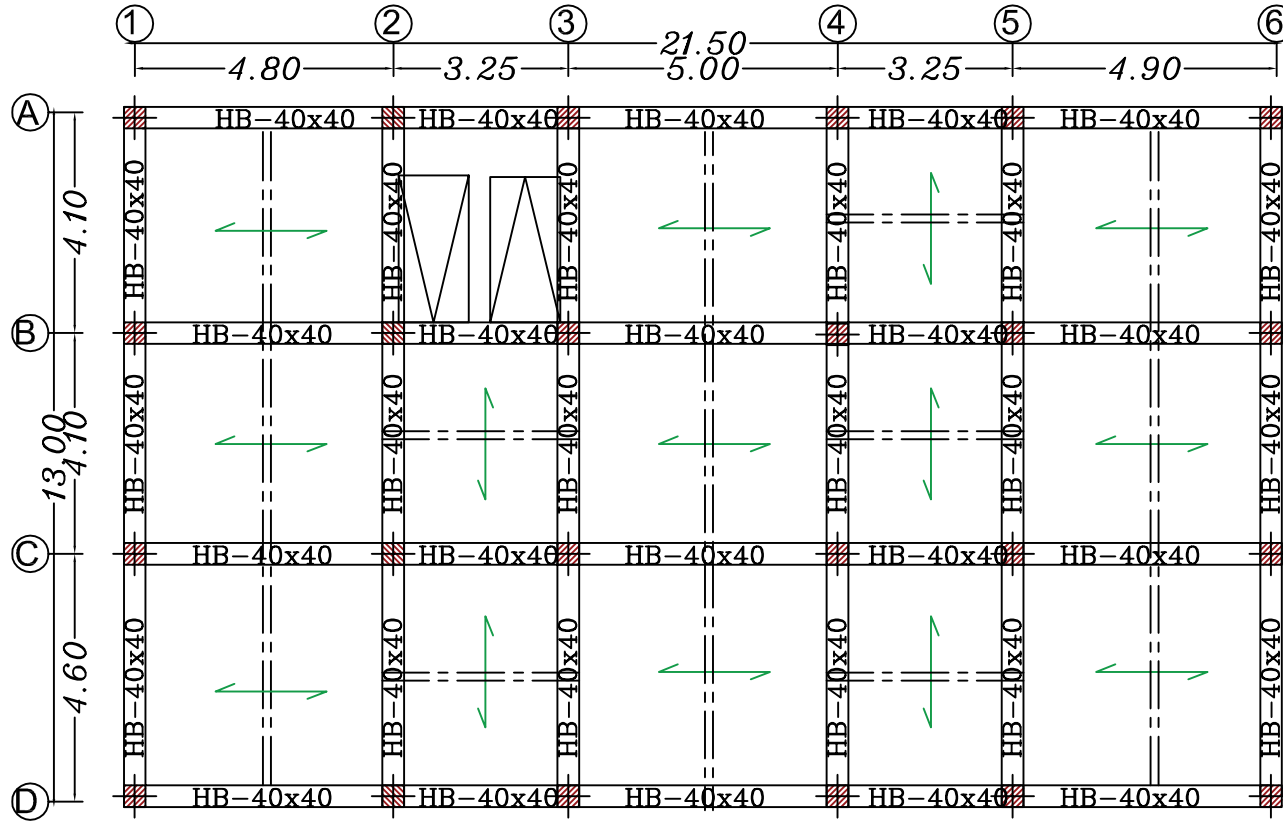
1 2 3 4 5 6

21.50

4.80 3.25 5.00 3.25 4.90

A

HB-40x40 HB-40x40 HB-40x40 HB-40x40 HB-40x40

4.10

HB-40x40 HB-40x40 HB-40x40 HB-40x40 HB-40x40 HB-40x40

B

HB-40x40 HB-40x40 HB-40x40 HB-40x40 HB-40x40

13.00

4.10

HB-40x40 HB-40x40 HB-40x40 HB-40x40 HB-40x40 HB-40x40

C

HB-40x40 HB-40x40 HB-40x40 HB-40x40 HB-40x40

4.60

HB-40x40 HB-40x40 HB-40x40 HB-40x40 HB-40x40 HB-40x40

D

HB-40x40 HB-40x40 HB-40x40 HB-40x40 HB-40x40